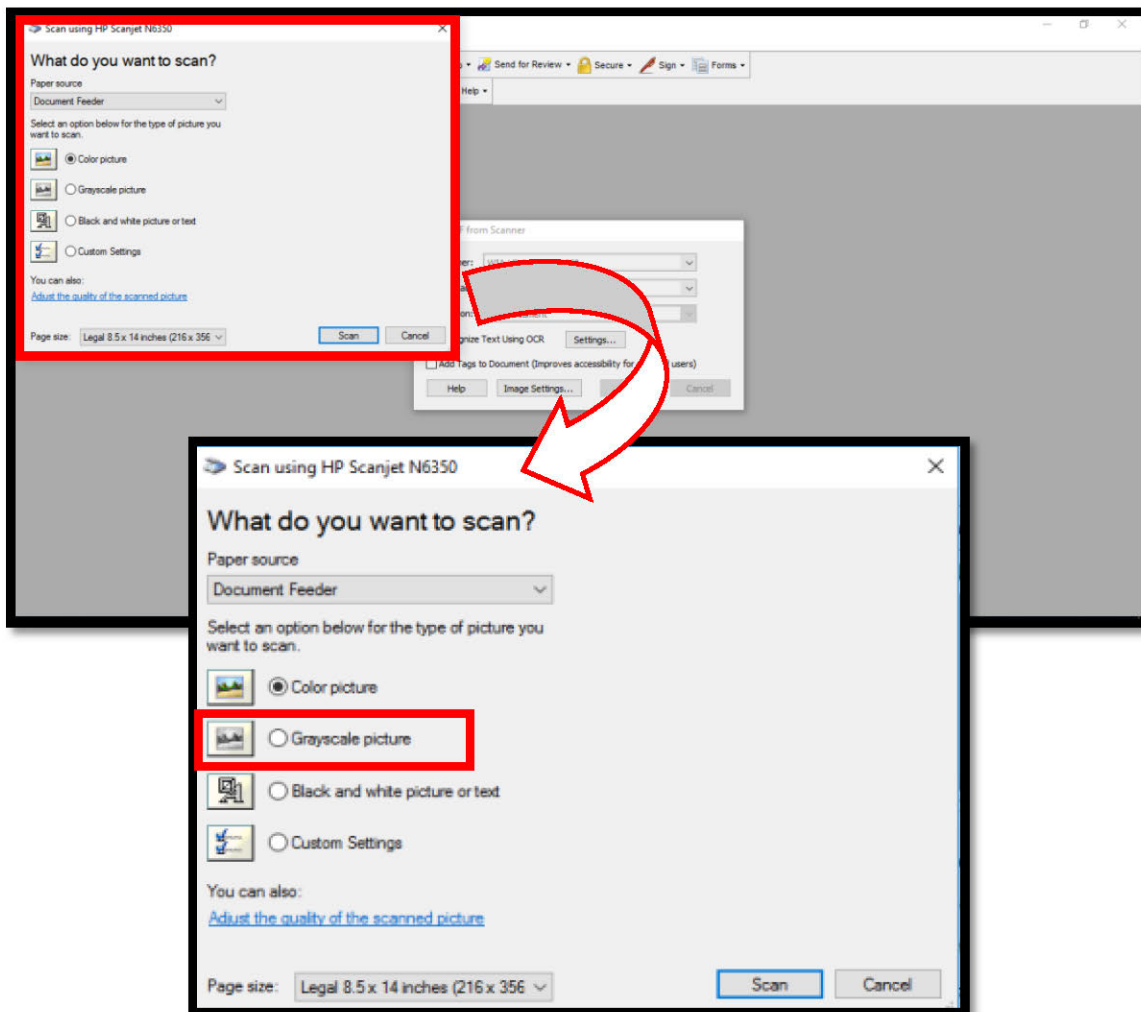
Scan using HP Scanjet N6350

What do you want to scan?

Paper source

Document Feeder

Select an option below for the type of picture you want to scan.

Color picture

Grayscale picture

Black and white picture or text

Custom Settings

You can also:

Adjust the quality of the scanned picture

Page size: Legal 8.5 x 14 inches (216 x 356

Scan Cancel

Send for Review ▾ Secure ▾ Sign ▾ Forms ▾

Help ▾

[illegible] from Scanner

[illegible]er:

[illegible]gnize Text Using OCR Settings...

Add Tags to Document (Improves accessibility for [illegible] users)

Help Image Settings... Cancel

Scan using HP Scanjet N6350

What do you want to scan?

Paper source

Document Feeder

Select an option below for the type of picture you want to scan.

Color picture

Grayscale picture

Black and white picture or text

Custom Settings

You can also:

Adjust the quality of the scanned picture

Page size: Legal 8.5 x 14 inches (216 x 356

Scan Cancel